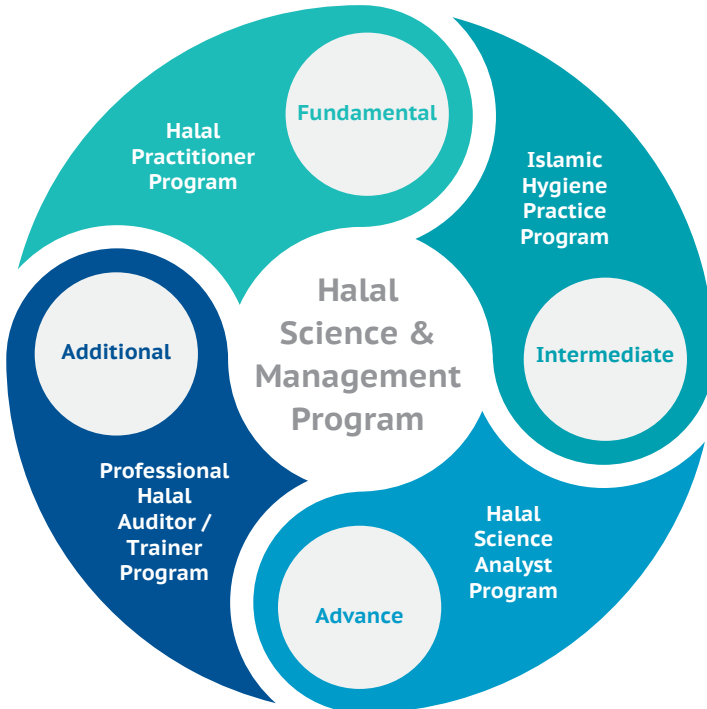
Fundamental

Halal Practitioner Program

Islamic Hygiene Practice Program

Intermediate

Halal Science & Management Program

Additional

Professional Halal Auditor / Trainer Program

Halal Science Analyst Program

Advance